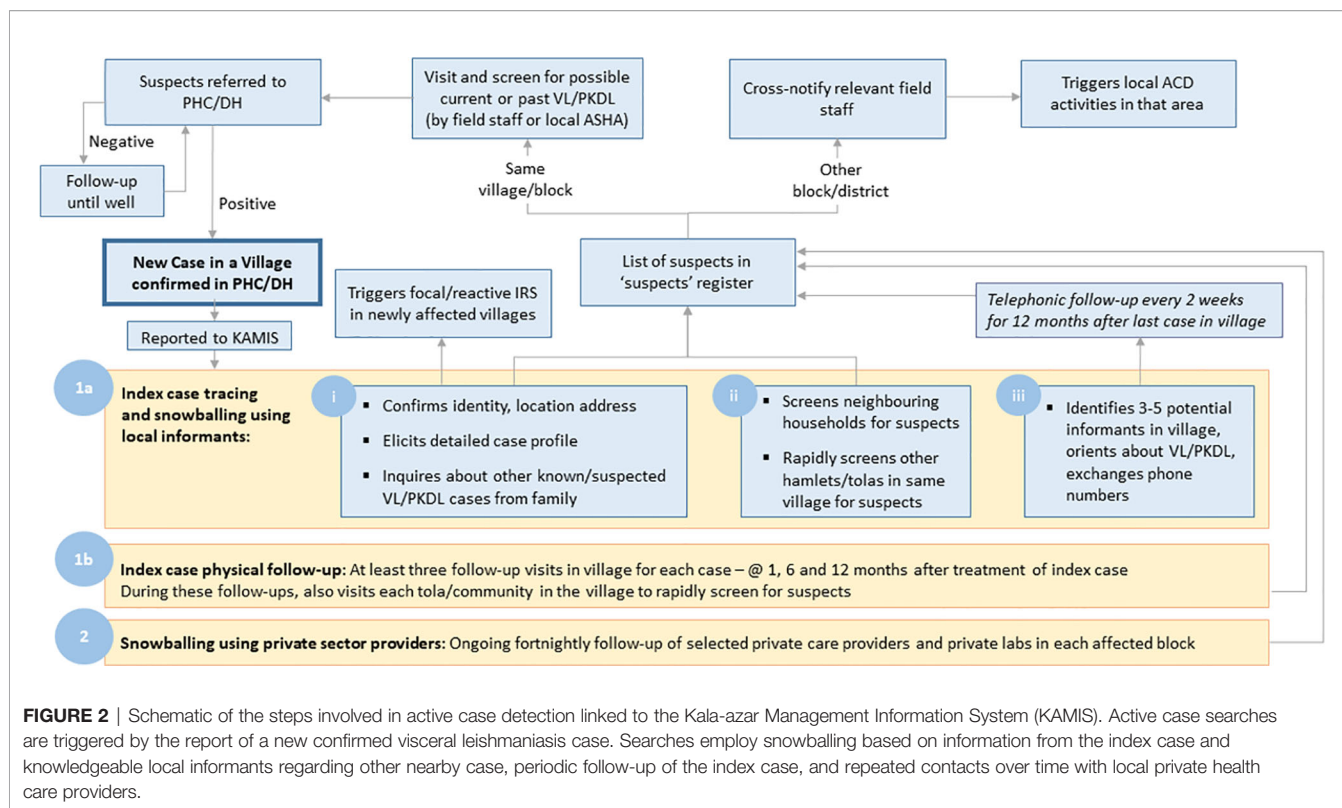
Suspects referred to PHC/DH

Visit and screen for possible current or past VL/PKDL (by field staff or local ASHA)

Cross-notify relevant field staff

Triggers local ACD activities in that area

Negative

Follow-up until well

Positive

Same village/block

Other block/district

New Case in a Village confirmed in PHC/DH

List of suspects in 'suspects' register

Triggers focal/reactive IRS in newly affected villages

Telephonic follow-up every 2 weeks for 12 months after last case in village

Reported to KAMIS

1a

Index case tracing and snowballing using local informants:

i

- Confirms identity, location address
- Elicits detailed case profile
- Inquires about other known/suspected VL/PKDL cases from family

ii

- Screens neighbouring households for suspects
- Rapidly screens other hamlets/tolas in same village for suspects

iii

- Identifies 3-5 potential informants in village, orients about VL/PKDL, exchanges phone numbers

1b

Index case physical follow-up: At least three follow-up visits in village for each case – @ 1, 6 and 12 months after treatment of index case
During these follow-ups, also visits each tola/community in the village to rapidly screen for suspects

2

Snowballing using private sector providers: Ongoing fortnightly follow-up of selected private care providers and private labs in each affected block

FIGURE 2 | Schematic of the steps involved in active case detection linked to the Kala-azar Management Information System (KAMIS). Active case searches are triggered by the report of a new confirmed visceral leishmaniasis case. Searches employ snowballing based on information from the index case and knowledgeable local informants regarding other nearby case, periodic follow-up of the index case, and repeated contacts over time with local private health care providers.